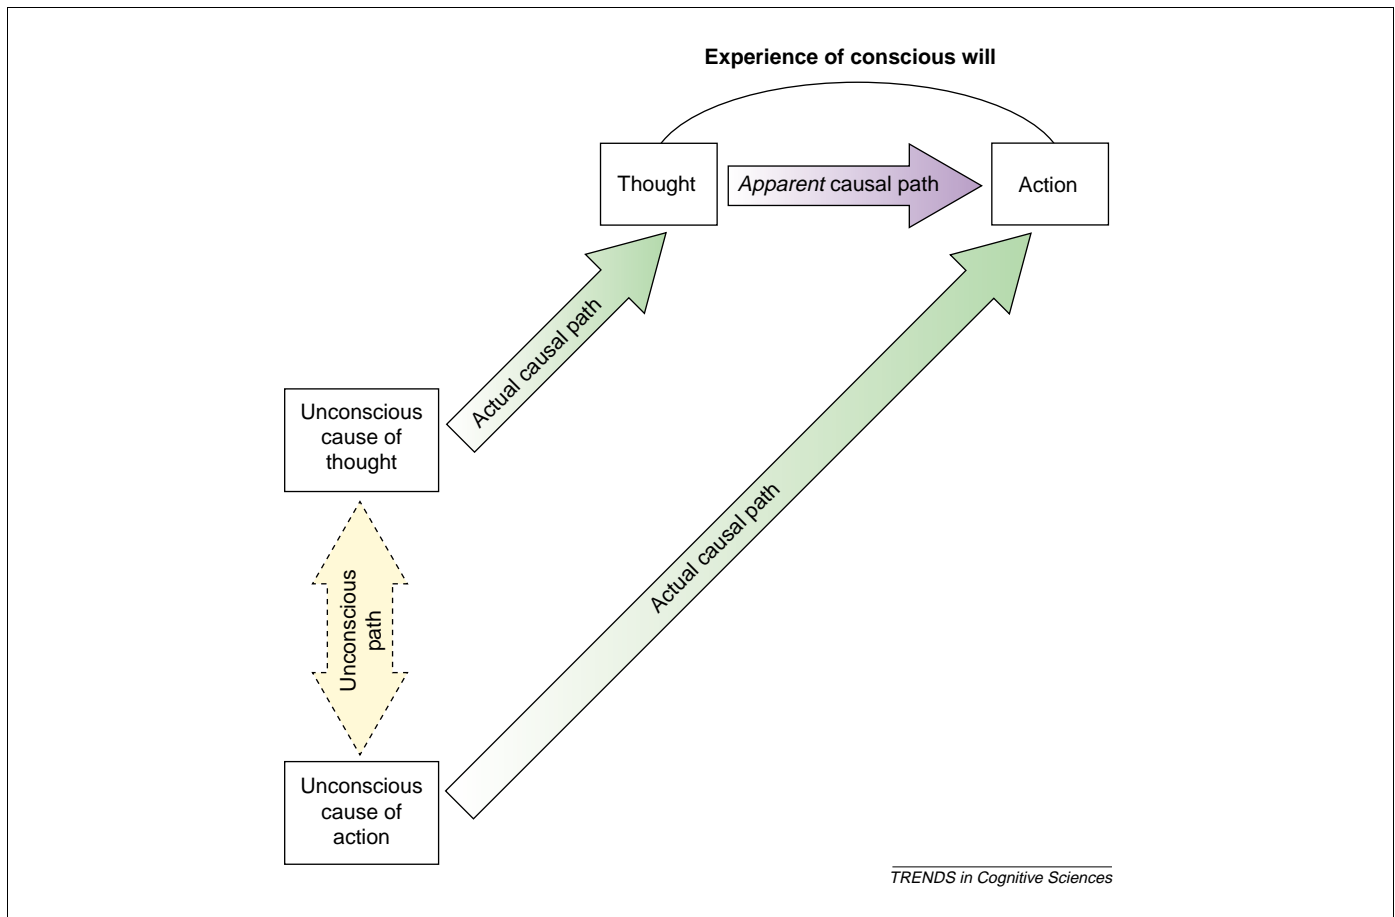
**Experience of conscious will**

Thought

*Apparent* causal path

Action

Actual causal path

Unconscious cause of thought

Actual causal path

Unconscious path

Unconscious cause of action

*TRENDS in Cognitive Sciences*